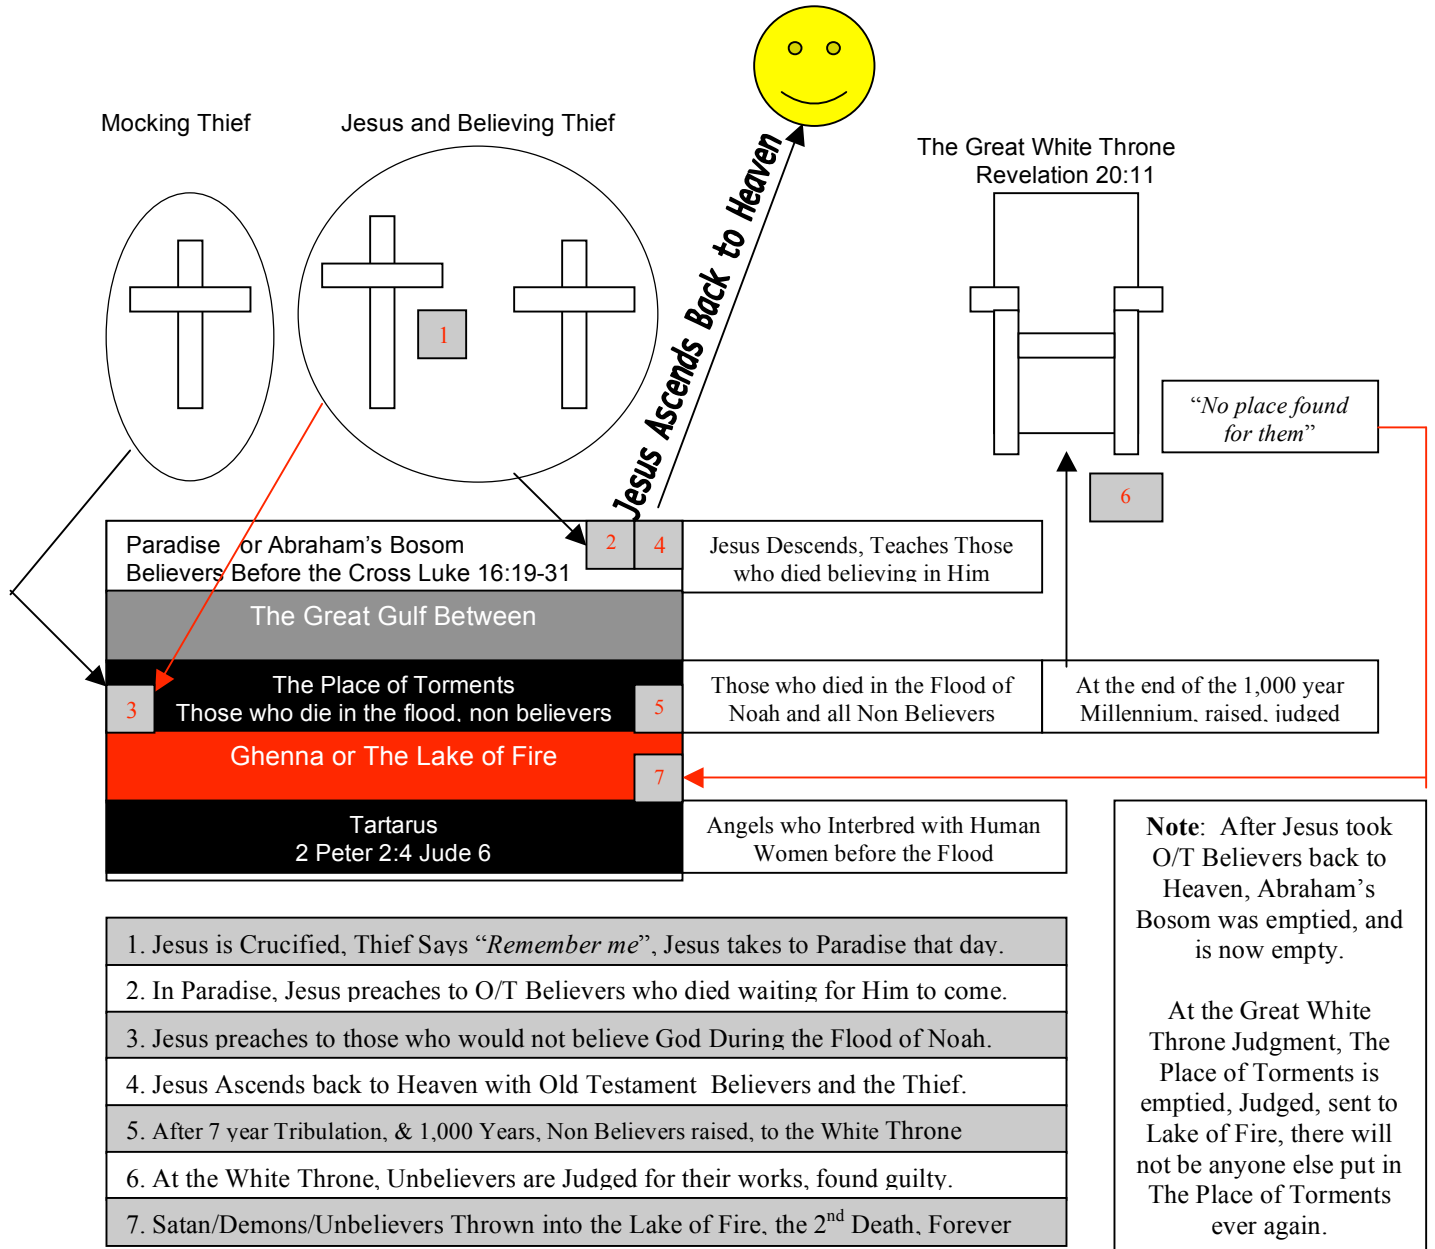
Mocking Thief

Jesus and Believing Thief

1

Jesus Ascends Back to Heaven

The Great White Throne
Revelation 20:11

“No place found for them”

6

Paradise or Abraham’s Bosom
Believers Before the Cross Luke 16:19-31

2

4

Jesus Descends, Teaches Those who died believing in Him

The Great Gulf Between

The Place of Torments
Those who die in the flood, non believers

3

5

Those who died in the Flood of Noah and all Non Believers

At the end of the 1,000 year Millennium, raised, judged

Ghenna or The Lake of Fire

7

Tartarus
2 Peter 2:4 Jude 6

Angels who Interbred with Human Women before the Flood

Note: After Jesus took O/T Believers back to Heaven, Abraham’s Bosom was emptied, and is now empty.

At the Great White Throne Judgment, The Place of Torments is emptied, Judged, sent to Lake of Fire, there will not be anyone else put in The Place of Torments ever again.

| 1. Jesus is Crucified, Thief Says “*Remember me*”, Jesus takes to Paradise that day. |
|---|
| 2. In Paradise, Jesus preaches to O/T Believers who died waiting for Him to come. |
| 3. Jesus preaches to those who would not believe God During the Flood of Noah. |
| 4. Jesus Ascends back to Heaven with Old Testament Believers and the Thief. |
| 5. After 7 year Tribulation, & 1,000 Years, Non Believers raised, to the White Throne |
| 6. At the White Throne, Unbelievers are Judged for their works, found guilty. |
| 7. Satan/Demons/Unbelievers Thrown into the Lake of Fire, the 2$^{nd}$ Death, Forever |